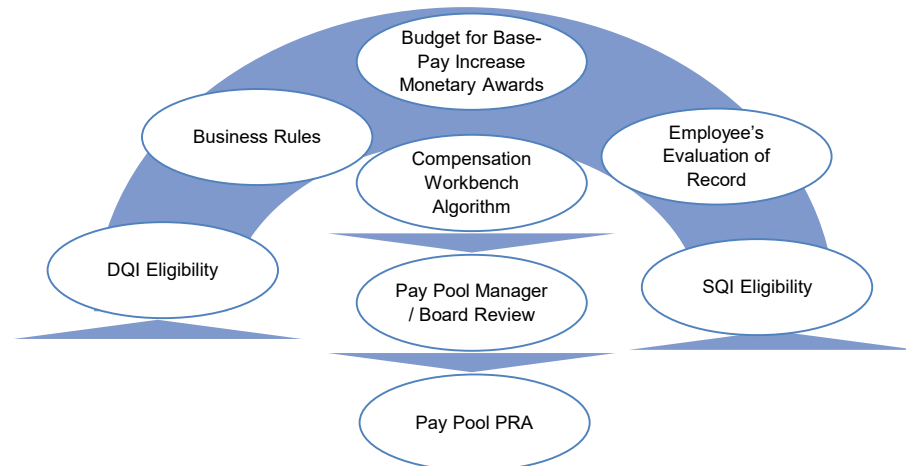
Budget for Base-Pay Increase Monetary Awards

Business Rules

Employee's Evaluation of Record

Compensation Workbench Algorithm

DQI Eligibility

Pay Pool Manager / Board Review

SQI Eligibility

Pay Pool PRA